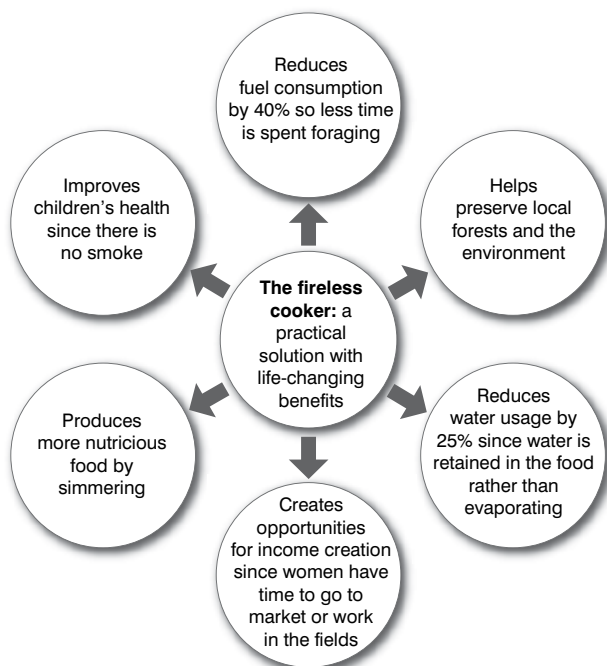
Reduces fuel consumption by 40% so less time is spent foraging

Improves children's health since there is no smoke

Helps preserve local forests and the environment

**The fireless cooker:** a practical solution with life-changing benefits

Produces more nutricious food by simmering

Reduces water usage by 25% since water is retained in the food rather than evaporating

Creates opportunities for income creation since women have time to go to market or work in the fields